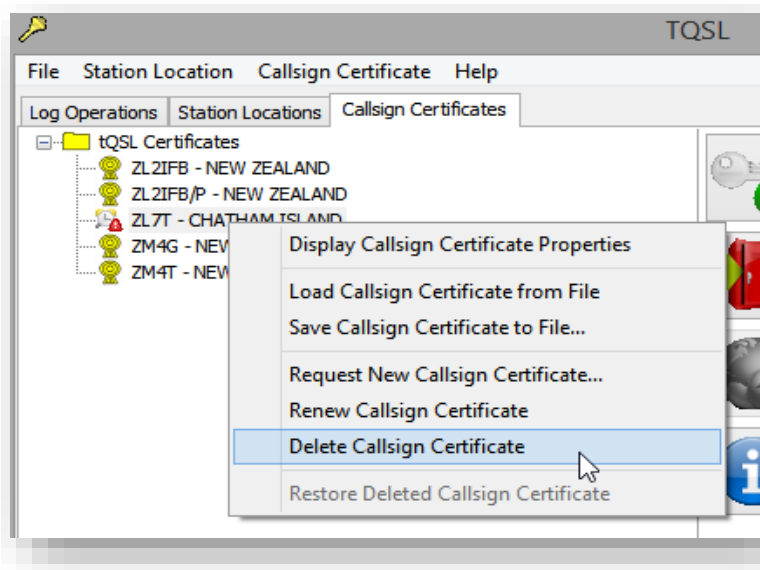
TQSL

File Station Location Callsign Certificate Help

Log Operations Station Locations Callsign Certificates

tQSL Certificates
ZL2IFB - NEW ZEALAND
ZL2IFB/P - NEW ZEALAND
ZL7T - CHATHAM ISLAND
ZM4G - NEW
ZM4T - NEW

Display Callsign Certificate Properties
Load Callsign Certificate from File
Save Callsign Certificate to File...
Request New Callsign Certificate...
Renew Callsign Certificate
Delete Callsign Certificate
Restore Deleted Callsign Certificate